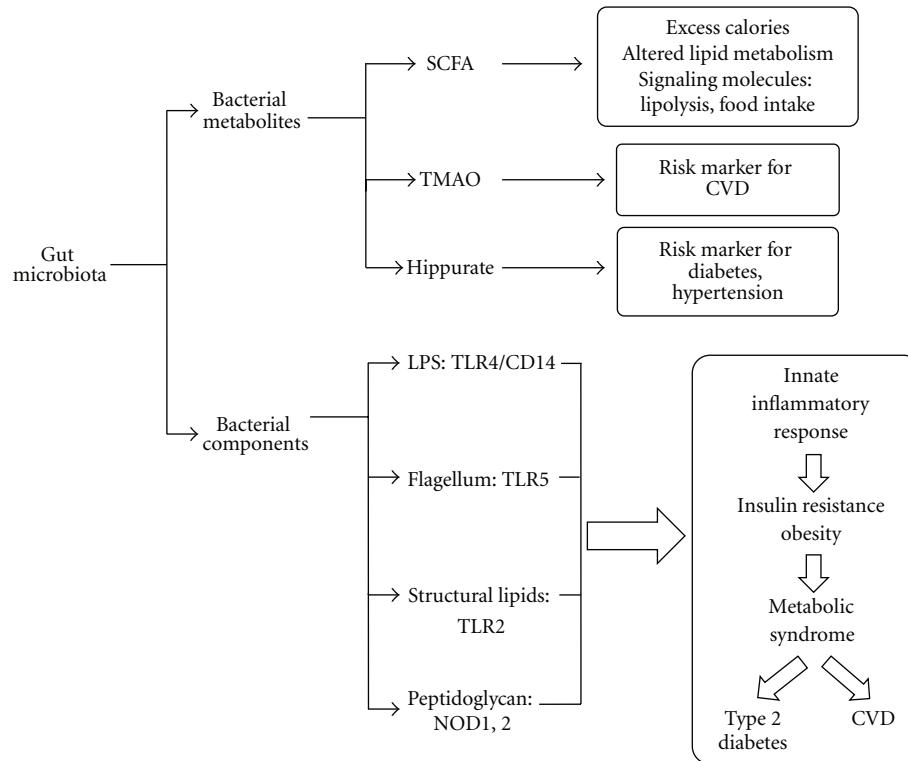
Gut microbiota

Bacterial metabolites

SCFA

Excess calories
Altered lipid metabolism
Signaling molecules: lipolysis, food intake

TMAO

Risk marker for CVD

Hippurate

Risk marker for diabetes, hypertension

Bacterial components

LPS: TLR4/CD14

Flagellum: TLR5

Structural lipids: TLR2

Peptidoglycan: NOD1, 2

Innate inflammatory response

Insulin resistance obesity

Metabolic syndrome

Type 2 diabetes

CVD